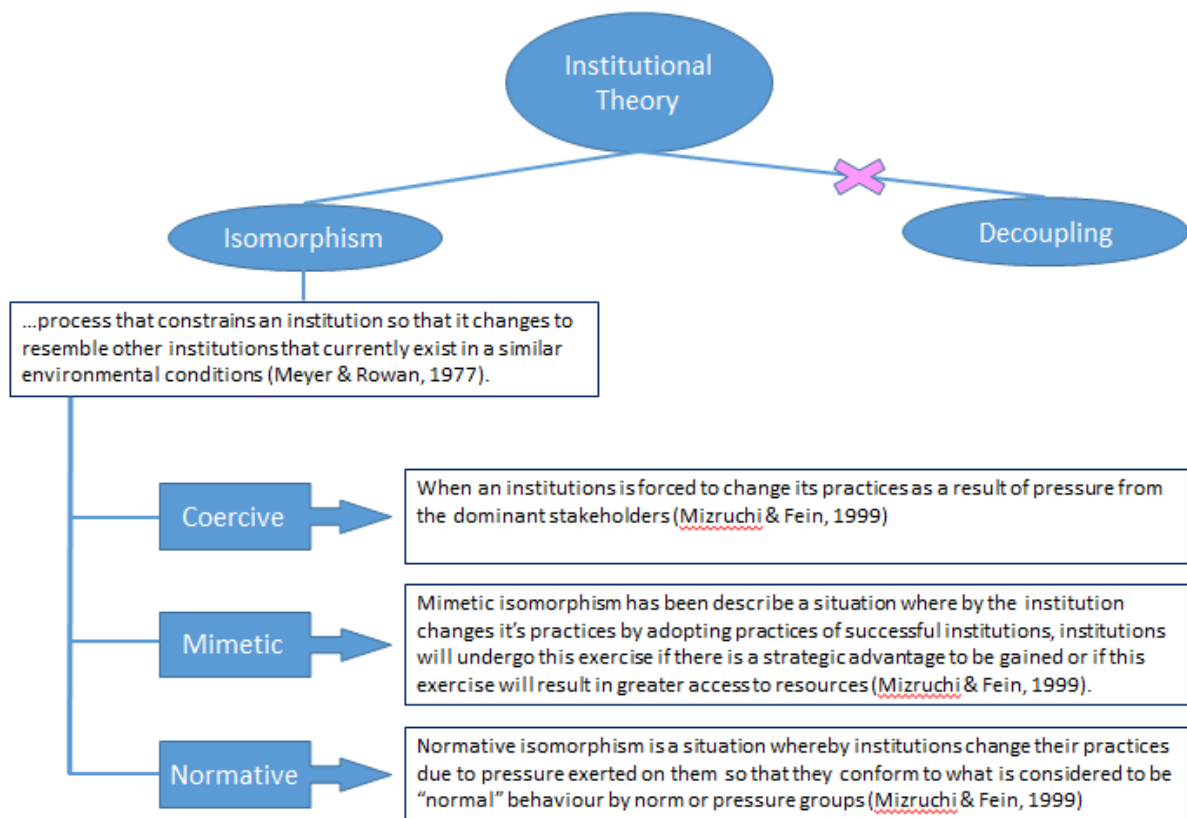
Institutional Theory

Isomorphism

Decoupling

…process that constrains an institution so that it changes to resemble other institutions that currently exist in a similar environmental conditions (Meyer & Rowan, 1977).

Coercive

When an institutions is forced to change its practices as a result of pressure from the dominant stakeholders (Mizruchi & Fein, 1999)

Mimetic

Mimetic isomorphism has been describe a situation where by the institution changes it's practices by adopting practices of successful institutions, institutions will undergo this exercise if there is a strategic advantage to be gained or if this exercise will result in greater access to resources (Mizruchi & Fein, 1999).

Normative

Normative isomorphism is a situation whereby institutions change their practices due to pressure exerted on them so that they conform to what is considered to be "normal" behaviour by norm or pressure groups (Mizruchi & Fein, 1999)